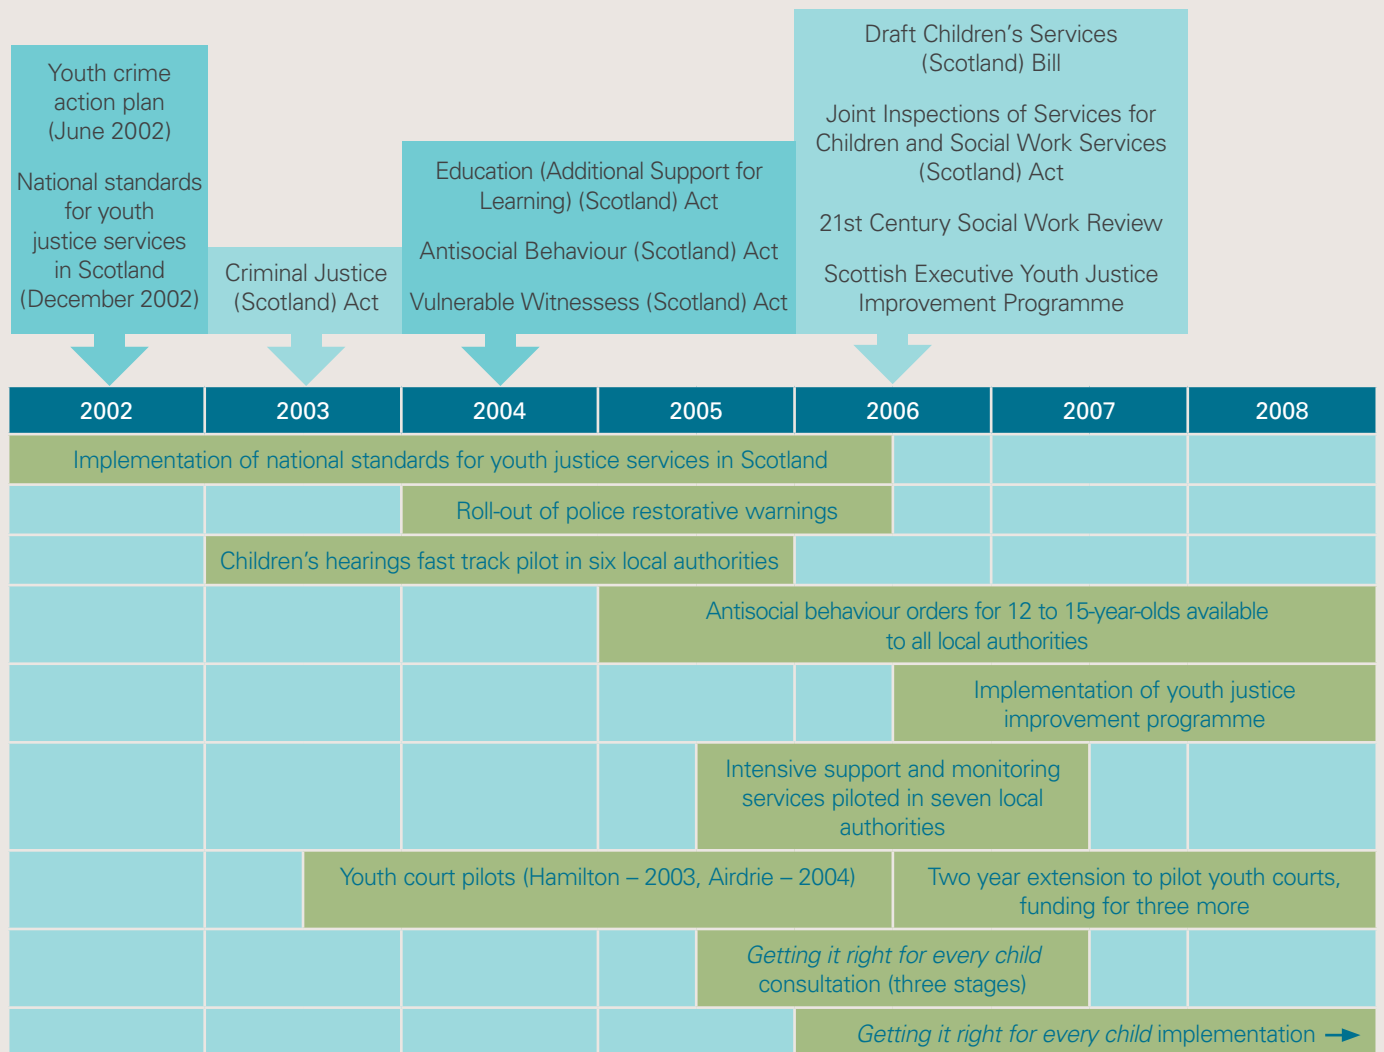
Youth crime action plan (June 2002)

National standards for youth justice services in Scotland (December 2002)

Criminal Justice (Scotland) Act

Education (Additional Support for Learning) (Scotland) Act

Antisocial Behaviour (Scotland) Act

Vulnerable Witnessess (Scotland) Act

Draft Children's Services (Scotland) Bill

Joint Inspections of Services for Children and Social Work Services (Scotland) Act

21st Century Social Work Review

Scottish Executive Youth Justice Improvement Programme

| 2002 | 2003 | 2004 | 2005 | 2006 | 2007 | 2008 |
|---|---|---|---|---|---|---|

Implementation of national standards for youth justice services in Scotland

Roll-out of police restorative warnings

Children's hearings fast track pilot in six local authorities

Antisocial behaviour orders for 12 to 15-year-olds available to all local authorities

Implementation of youth justice improvement programme

Intensive support and monitoring services piloted in seven local authorities

Youth court pilots (Hamilton – 2003, Airdrie – 2004)

Two year extension to pilot youth courts, funding for three more

Getting it right for every child consultation (three stages)

Getting it right for every child implementation